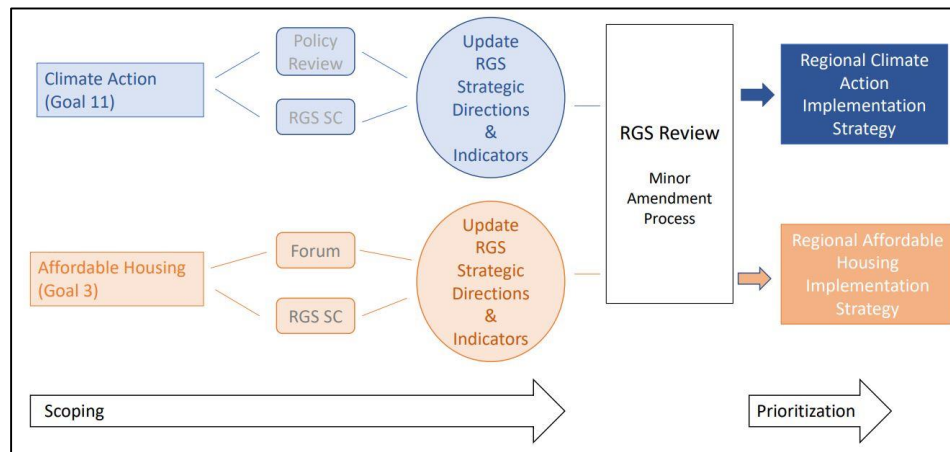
Climate Action (Goal 11)

Policy Review

RGS SC

Update RGS Strategic Directions & Indicators

RGS Review

Minor Amendment Process

Regional Climate Action Implementation Strategy

Affordable Housing (Goal 3)

Forum

RGS SC

Update RGS Strategic Directions & Indicators

Regional Affordable Housing Implementation Strategy

Scoping

Prioritization